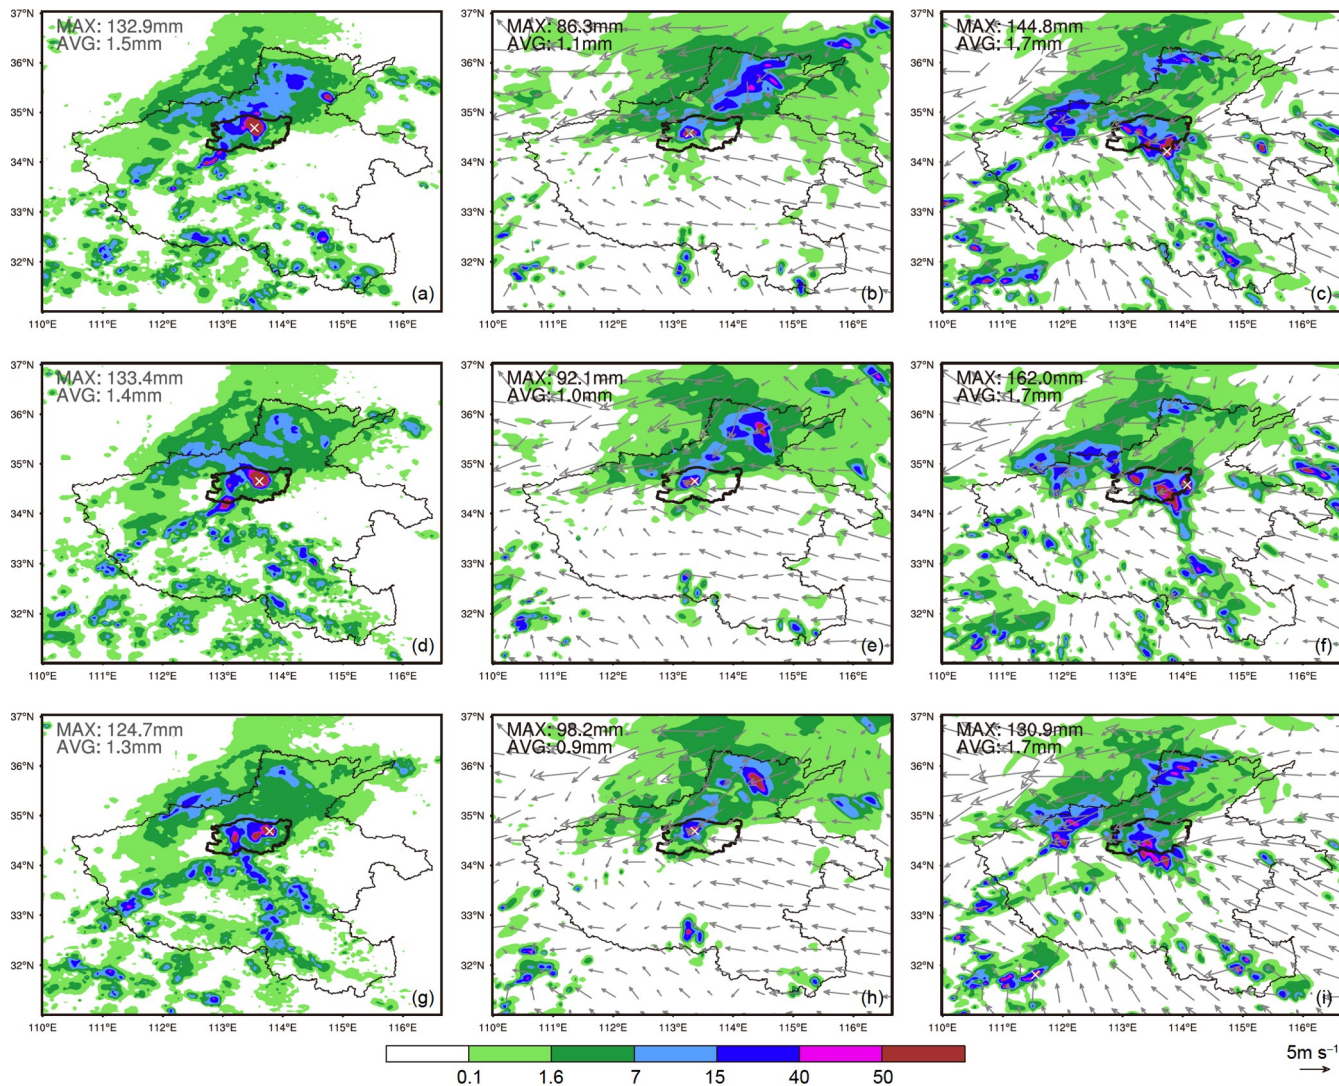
37°N
36°N
35°N
34°N
33°N
32°N
MAX: 132.9mm
AVG: 1.5mm
(a)
110°E 111°E 112°E 113°E 114°E 115°E 116°E

37°N
36°N
35°N
34°N
33°N
32°N
MAX: 86.3mm
AVG: 1.1mm
(b)
110°E 111°E 112°E 113°E 114°E 115°E 116°E

37°N
36°N
35°N
34°N
33°N
32°N
MAX: 144.8mm
AVG: 1.7mm
(c)
110°E 111°E 112°E 113°E 114°E 115°E 116°E

37°N
36°N
35°N
34°N
33°N
32°N
MAX: 133.4mm
AVG: 1.4mm
(d)
110°E 111°E 112°E 113°E 114°E 115°E 116°E

37°N
36°N
35°N
34°N
33°N
32°N
MAX: 92.1mm
AVG: 1.0mm
(e)
110°E 111°E 112°E 113°E 114°E 115°E 116°E

37°N
36°N
35°N
34°N
33°N
32°N
MAX: 162.0mm
AVG: 1.7mm
(f)
110°E 111°E 112°E 113°E 114°E 115°E 116°E

37°N
36°N
35°N
34°N
33°N
32°N
MAX: 124.7mm
AVG: 1.3mm
(g)
110°E 111°E 112°E 113°E 114°E 115°E 116°E

37°N
36°N
35°N
34°N
33°N
32°N
MAX: 98.2mm
AVG: 0.9mm
(h)
110°E 111°E 112°E 113°E 114°E 115°E 116°E

37°N
36°N
35°N
34°N
33°N
32°N
MAX: 130.9mm
AVG: 1.7mm
(i)
110°E 111°E 112°E 113°E 114°E 115°E 116°E

0.1 1.6 7 15 40 50

5m s$^{-1}$